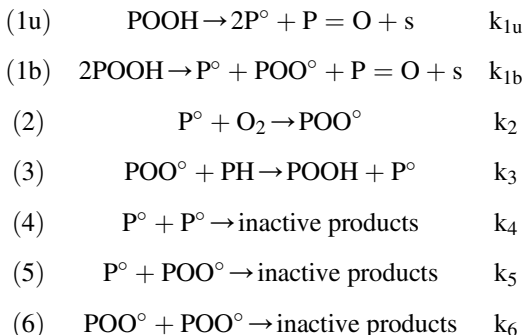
(1u) $POOH \rightarrow 2P^\circ + P=O + s$ $k_{1u}$

(1b) $2POOH \rightarrow P^\circ + POO^\circ + P=O + s$ $k_{1b}$

(2) $P^\circ + O_2 \rightarrow POO^\circ$ $k_2$

(3) $POO^\circ + PH \rightarrow POOH + P^\circ$ $k_3$

(4) $P^\circ + P^\circ \rightarrow$ inactive products $k_4$

(5) $P^\circ + POO^\circ \rightarrow$ inactive products $k_5$

(6) $POO^\circ + POO^\circ \rightarrow$ inactive products $k_6$